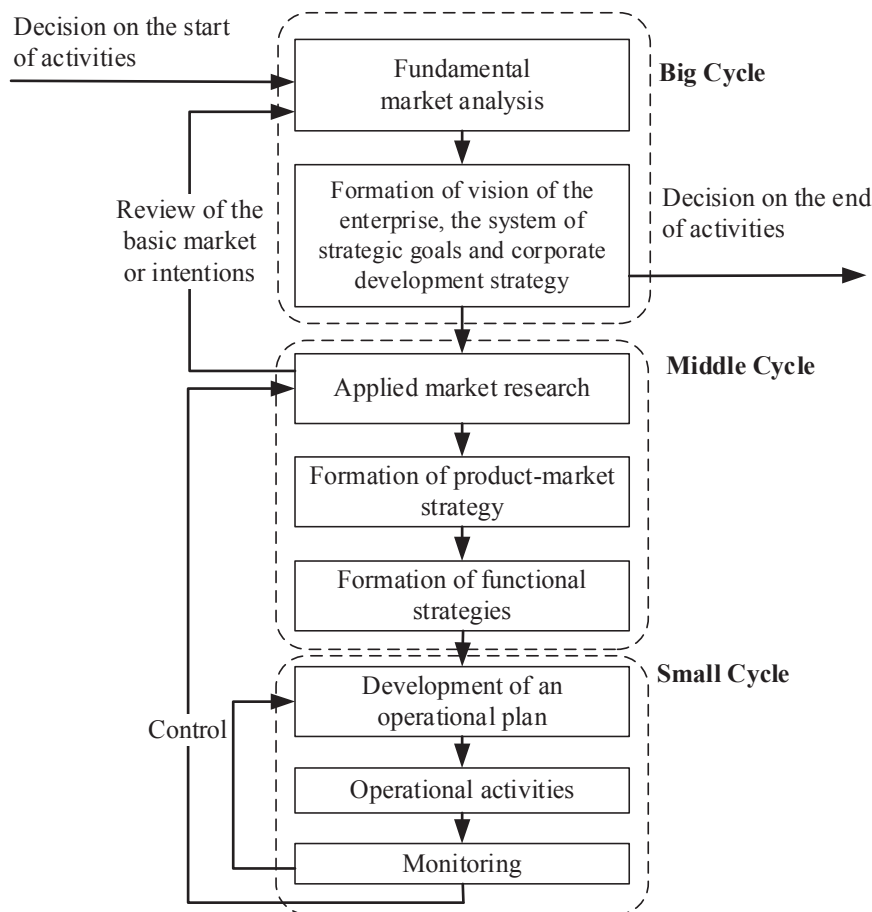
Decision on the start of activities

Fundamental market analysis

Big Cycle

Formation of vision of the enterprise, the system of strategic goals and corporate development strategy

Review of the basic market or intentions

Decision on the end of activities

Applied market research

Middle Cycle

Formation of product-market strategy

Formation of functional strategies

Small Cycle

Development of an operational plan

Control

Operational activities

Monitoring